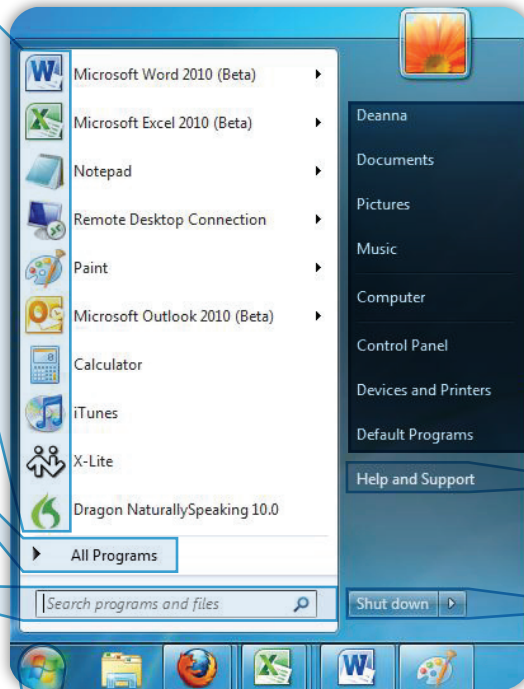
Microsoft Word 2010 (Beta)
Microsoft Excel 2010 (Beta)
Notepad
Remote Desktop Connection
Paint
Microsoft Outlook 2010 (Beta)
Calculator
iTunes
X-Lite
Dragon NaturallySpeaking 10.0
All Programs
Search programs and files

Deanna
Documents
Pictures
Music
Computer
Control Panel
Devices and Printers
Default Programs
Help and Support
Shut down